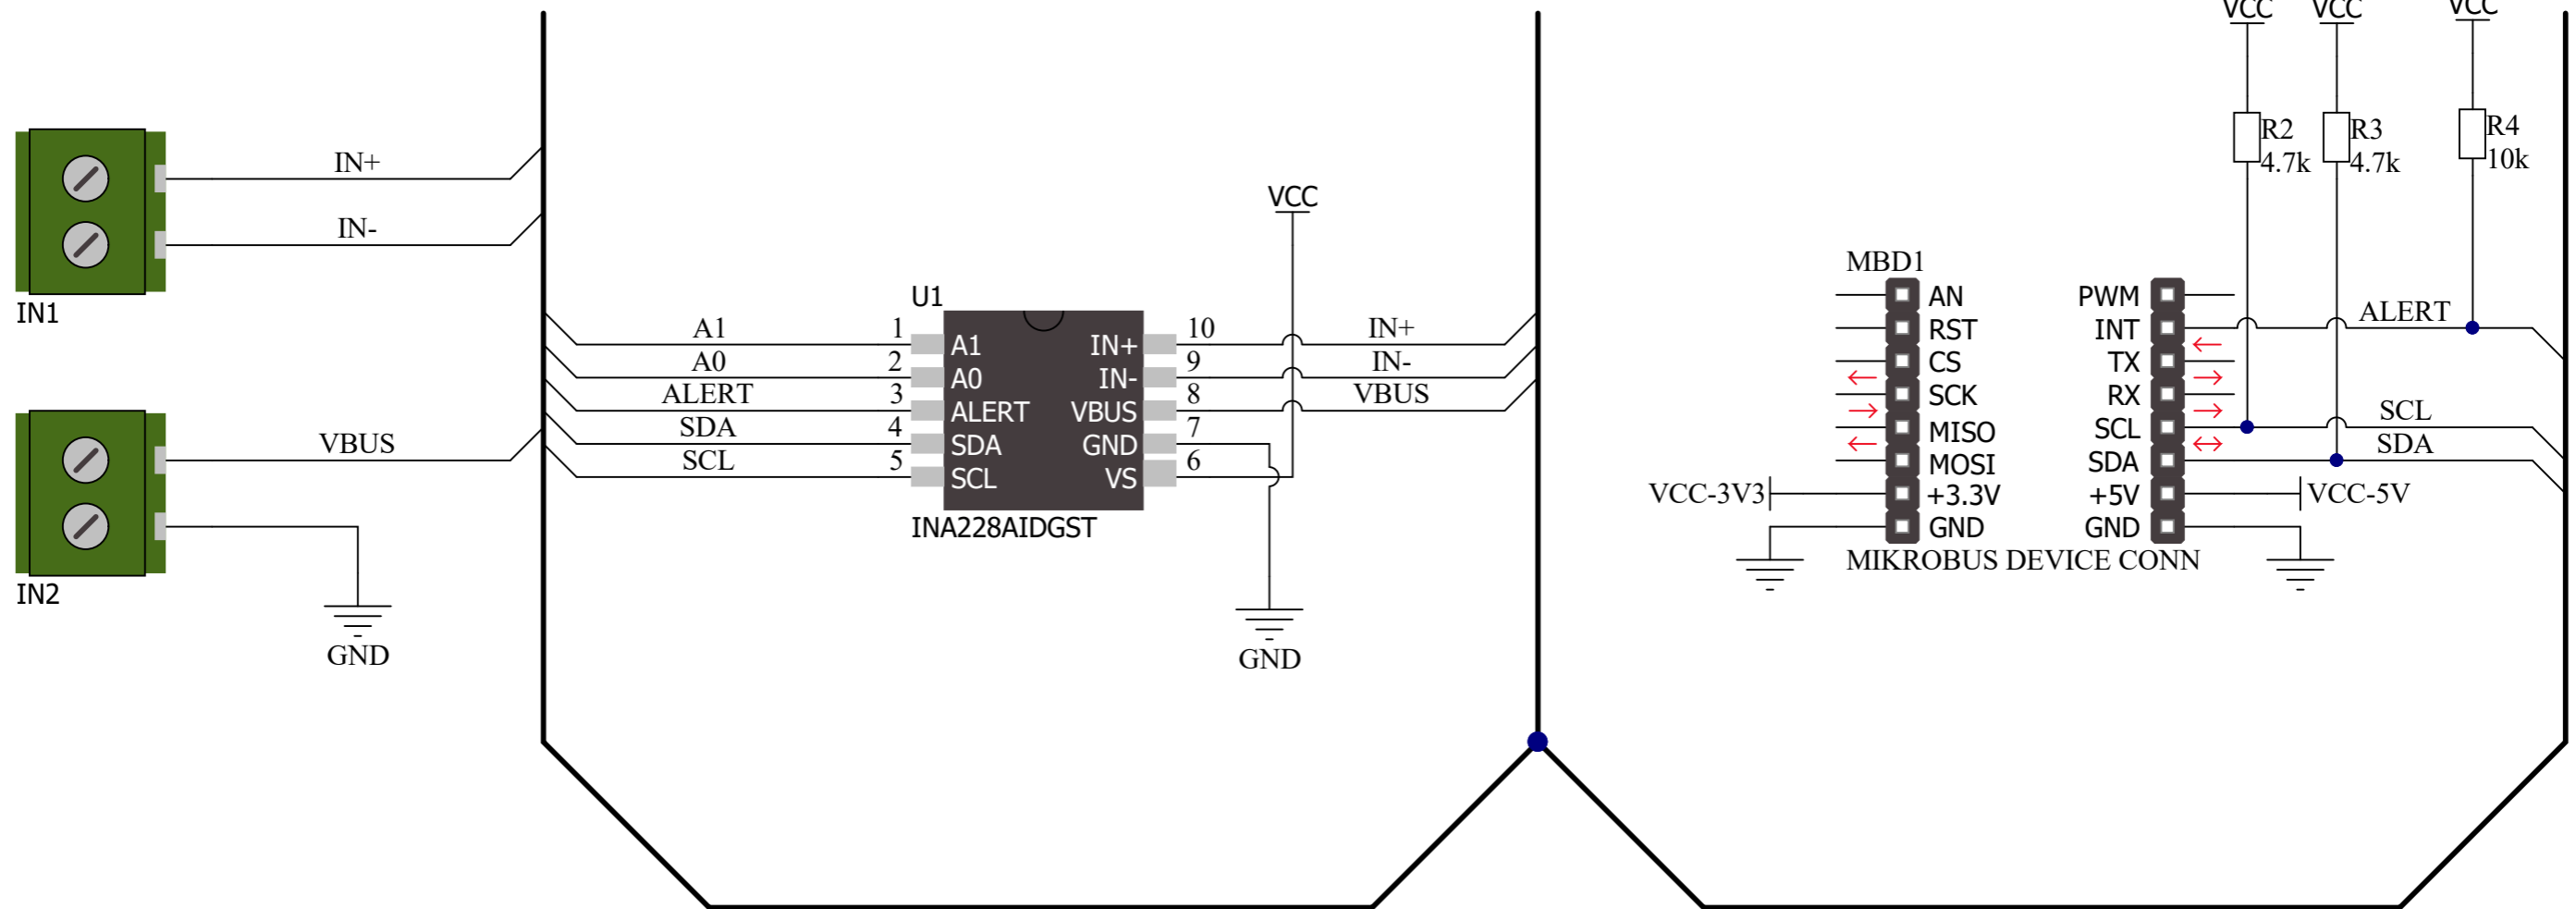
IN+
IN-
IN1
VBUS
IN2
GND
U1
A1
A0
ALERT
SDA
SCL
1
2
3
4
5
A1
A0
ALERT
SDA
SCL
IN+
IN-
VBUS
GND
VS
10
9
8
7
6
INA228AIDGST
VCC
IN+
IN-
VBUS
GND
VCC
VCC
VCC
R2
4.7k
R3
4.7k
R4
10k
MBD1
AN
RST
CS
SCK
MISO
MOSI
+3.3V
GND
PWM
INT
TX
RX
SCL
SDA
+5V
GND
ALERT
SCL
SDA
VCC-3V3
VCC-5V
MIKROBUS DEVICE CONN